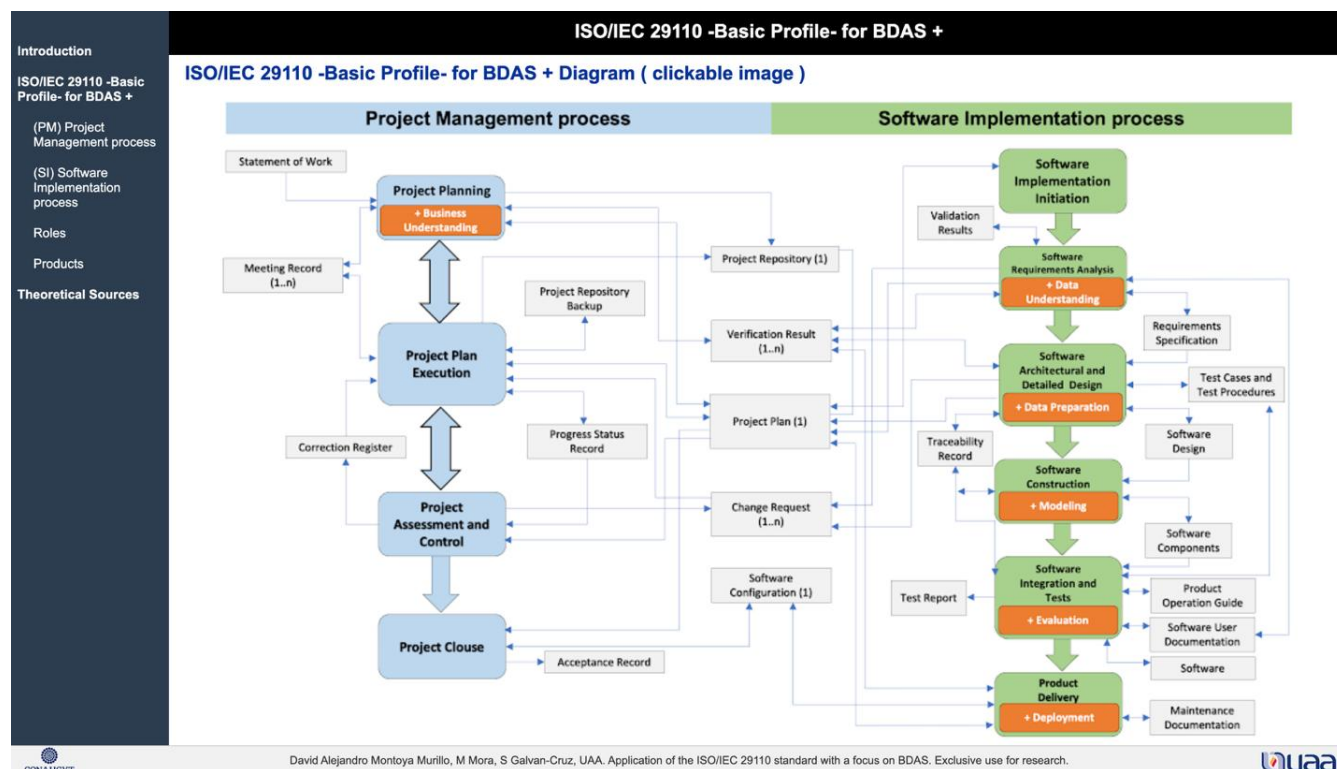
Introduction

ISO/IEC 29110 -Basic Profile- for BDAS +

(PM) Project Management process

(SI) Software Implementation process

Roles

Products

Theoretical Sources

ISO/IEC 29110 -Basic Profile- for BDAS +

ISO/IEC 29110 -Basic Profile- for BDAS + Diagram ( clickable image )

Project Management process

Software Implementation process

Statement of Work

Project Planning

+ Business Understanding

Meeting Record (1..n)

Project Repository (1)

Project Repository Backup

Project Plan Execution

Verification Result (1..n)

Correction Register

Progress Status Record

Project Plan (1)

Project Assessment and Control

Change Request (1..n)

Software Configuration (1)

Project Clouse

Acceptance Record

Software Implementation Initiation

Validation Results

Software Requirements Analysis

+ Data Understanding

Requirements Specification

Software Architectural and Detailed Design

+ Data Preparation

Test Cases and Test Procedures

Traceability Record

Software Design

Software Construction

+ Modeling

Software Components

Test Report

Software Integration and Tests

+ Evaluation

Product Operation Guide

Software User Documentation

Software

Product Delivery

+ Deployment

Maintenance Documentation

David Alejandro Montoya Murillo, M Mora, S Galvan-Cruz, UAA. Application of the ISO/IEC 29110 standard with a focus on BDAS. Exclusive use for research.

CONACYT

uaa